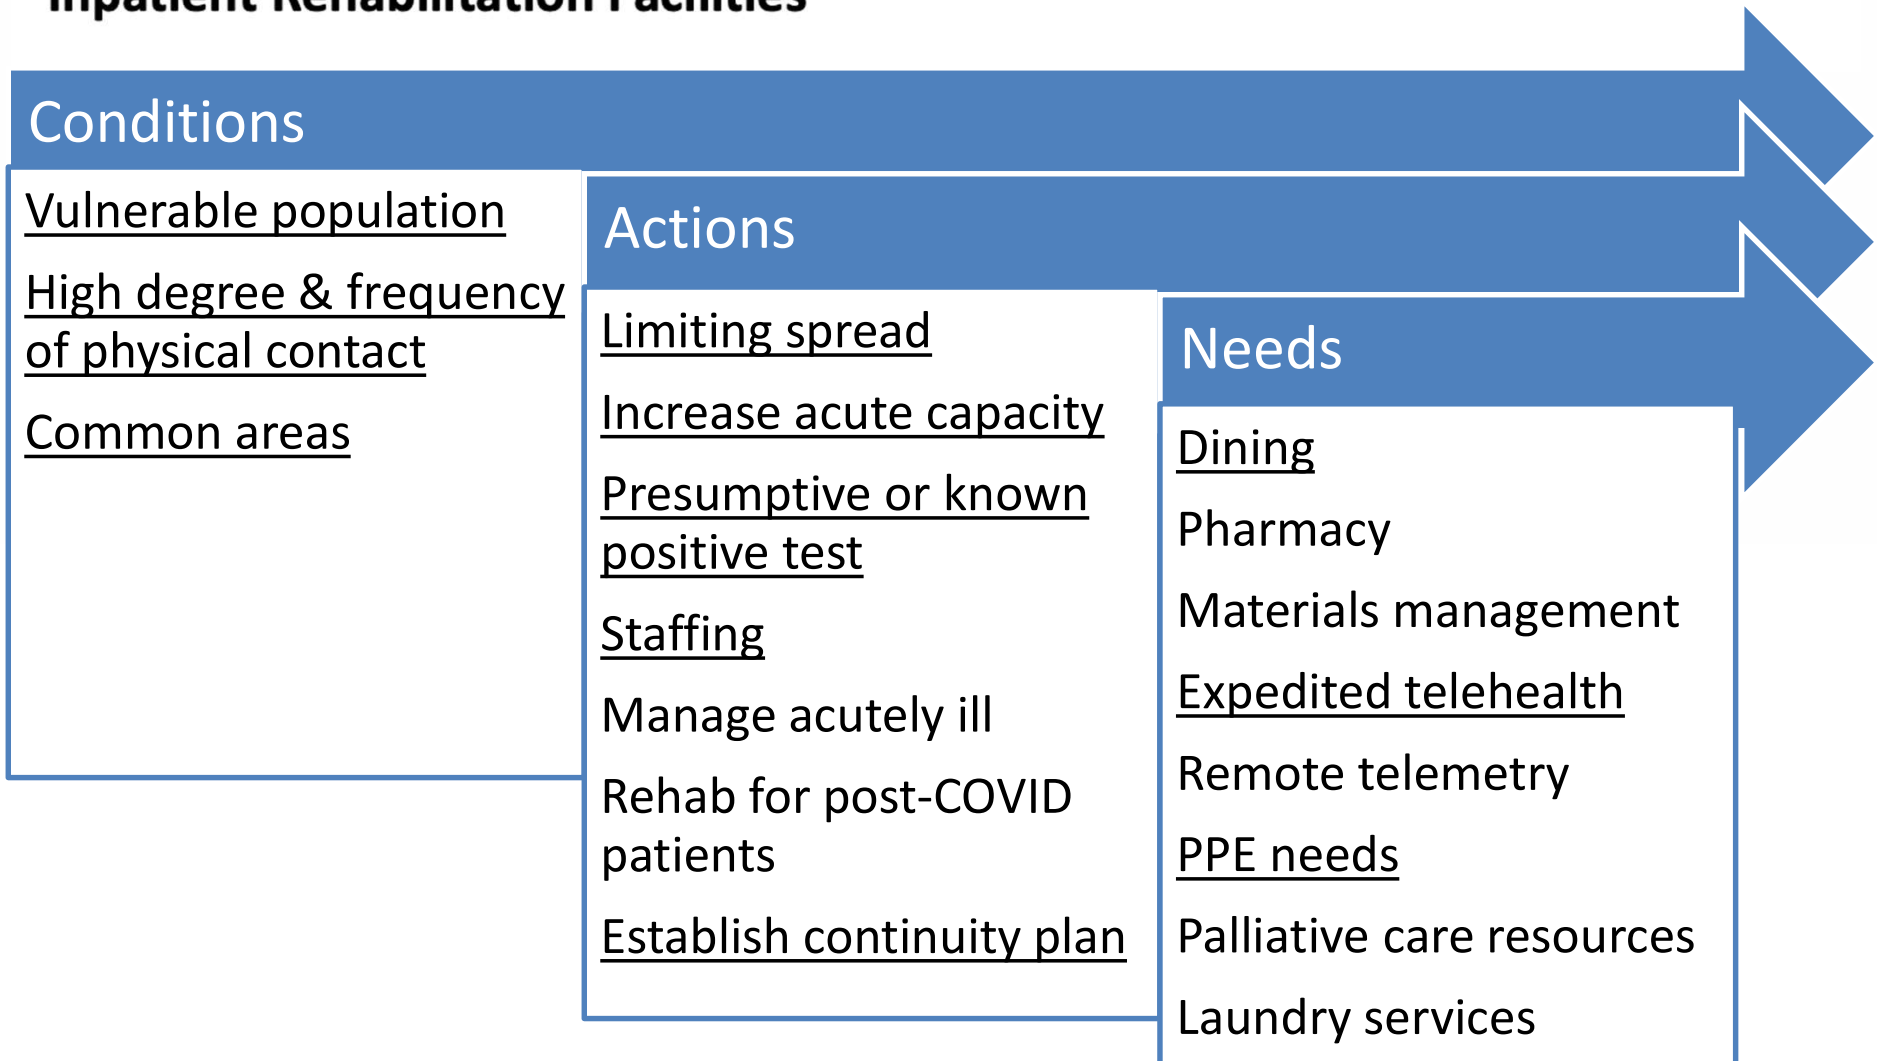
Inpatient Rehabilitation Facilities

Conditions

Vulnerable population

High degree & frequency of physical contact

Common areas

Actions

Limiting spread

Increase acute capacity

Presumptive or known positive test

Staffing

Manage acutely ill

Rehab for post-COVID patients

Establish continuity plan

Needs

Dining

Pharmacy

Materials management

Expedited telehealth

Remote telemetry

PPE needs

Palliative care resources

Laundry services